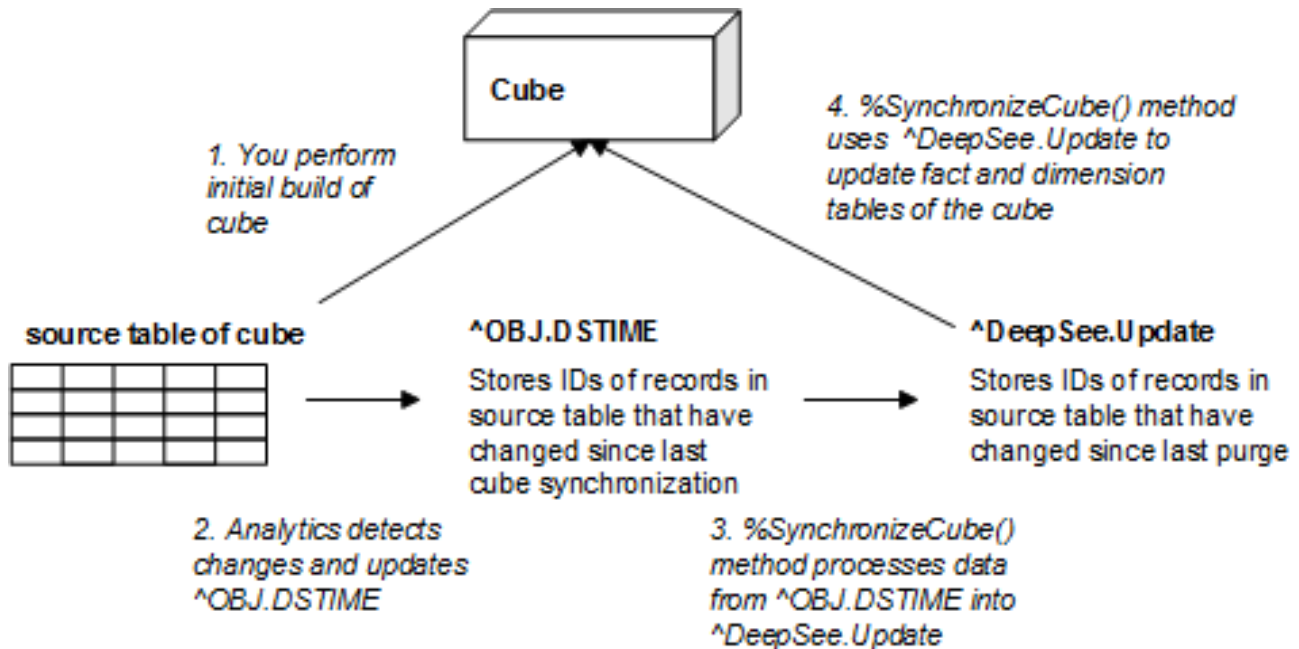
Cube

1. You perform initial build of cube

4. %SynchronizeCube() method uses ^DeepSee.Update to update fact and dimension tables of the cube

source table of cube

^OBJ.DSTIME

Stores IDs of records in source table that have changed since last cube synchronization

^DeepSee.Update

Stores IDs of records in source table that have changed since last purge

2. Analytics detects changes and updates ^OBJ.DSTIME

3. %SynchronizeCube() method processes data from ^OBJ.DSTIME into ^DeepSee.Update